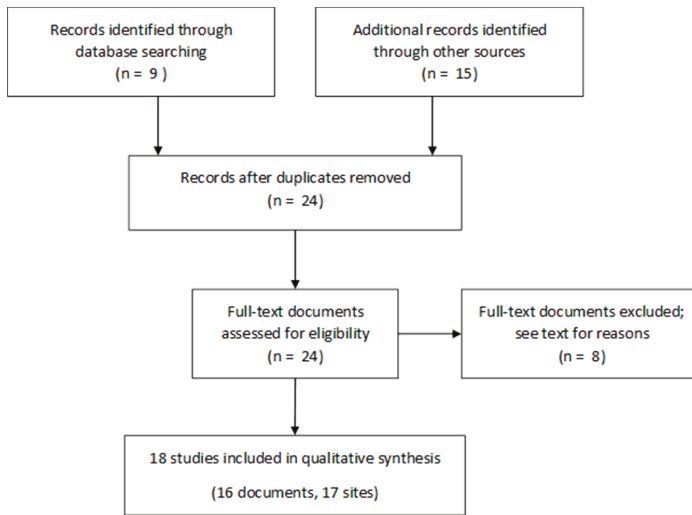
Records identified through database searching
( n = 9 )

Additional records identified through other sources
(n = 15)

Records after duplicates removed
(n = 24)

Full-text documents assessed for eligibility
(n = 24)

Full-text documents excluded; see text for reasons
(n = 8)

18 studies included in qualitative synthesis
(16 documents, 17 sites)